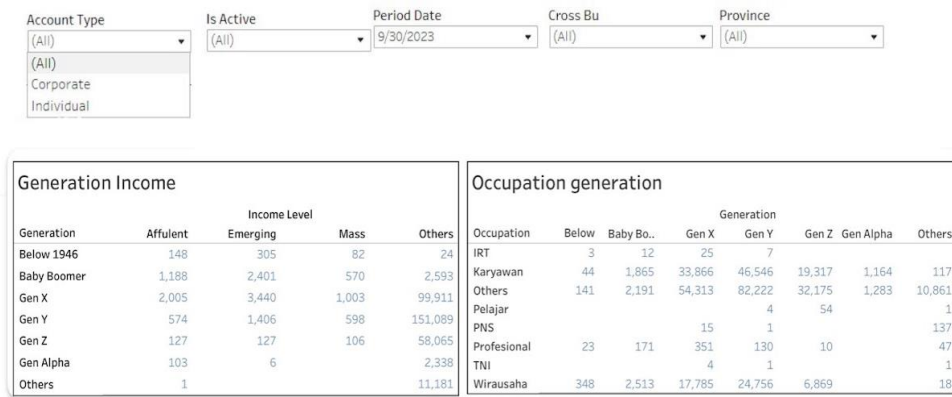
Account Type
(All)
(All)
Corporate
Individual

Is Active
(All)

Period Date
9/30/2023

Cross Bu
(All)

Province
(All)

Generation Income

Income Level

| Generation | Affulent | Emerging | Mass | Others |
|---|---|---|---|---|
| Below 1946 | 148 | 305 | 82 | 24 |
| Baby Boomer | 1,188 | 2,401 | 570 | 2,593 |
| Gen X | 2,005 | 3,440 | 1,003 | 99,911 |
| Gen Y | 574 | 1,406 | 598 | 151,089 |
| Gen Z | 127 | 127 | 106 | 58,065 |
| Gen Alpha | 103 | 6 | | 2,338 |
| Others | 1 | | | 11,181 |

Occupation generation

Generation

| Occupation | Below | Baby Bo.. | Gen X | Gen Y | Gen Z | Gen Alpha | Others |
|---|---|---|---|---|---|---|---|
| IRT | 3 | 12 | 25 | 7 | | | |
| Karyawan | 44 | 1,865 | 33,866 | 46,546 | 19,317 | 1,164 | 117 |
| Others | 141 | 2,191 | 54,313 | 82,222 | 32,175 | 1,283 | 10,861 |
| Pelajar | | | | 4 | 54 | | 1 |
| PNS | | | 15 | 1 | | | 137 |
| Profesional | 23 | 171 | 351 | 130 | 10 | | 47 |
| TNI | | | 4 | 1 | | | 1 |
| Wirausaha | 348 | 2,513 | 17,785 | 24,756 | 6,869 | | 18 |